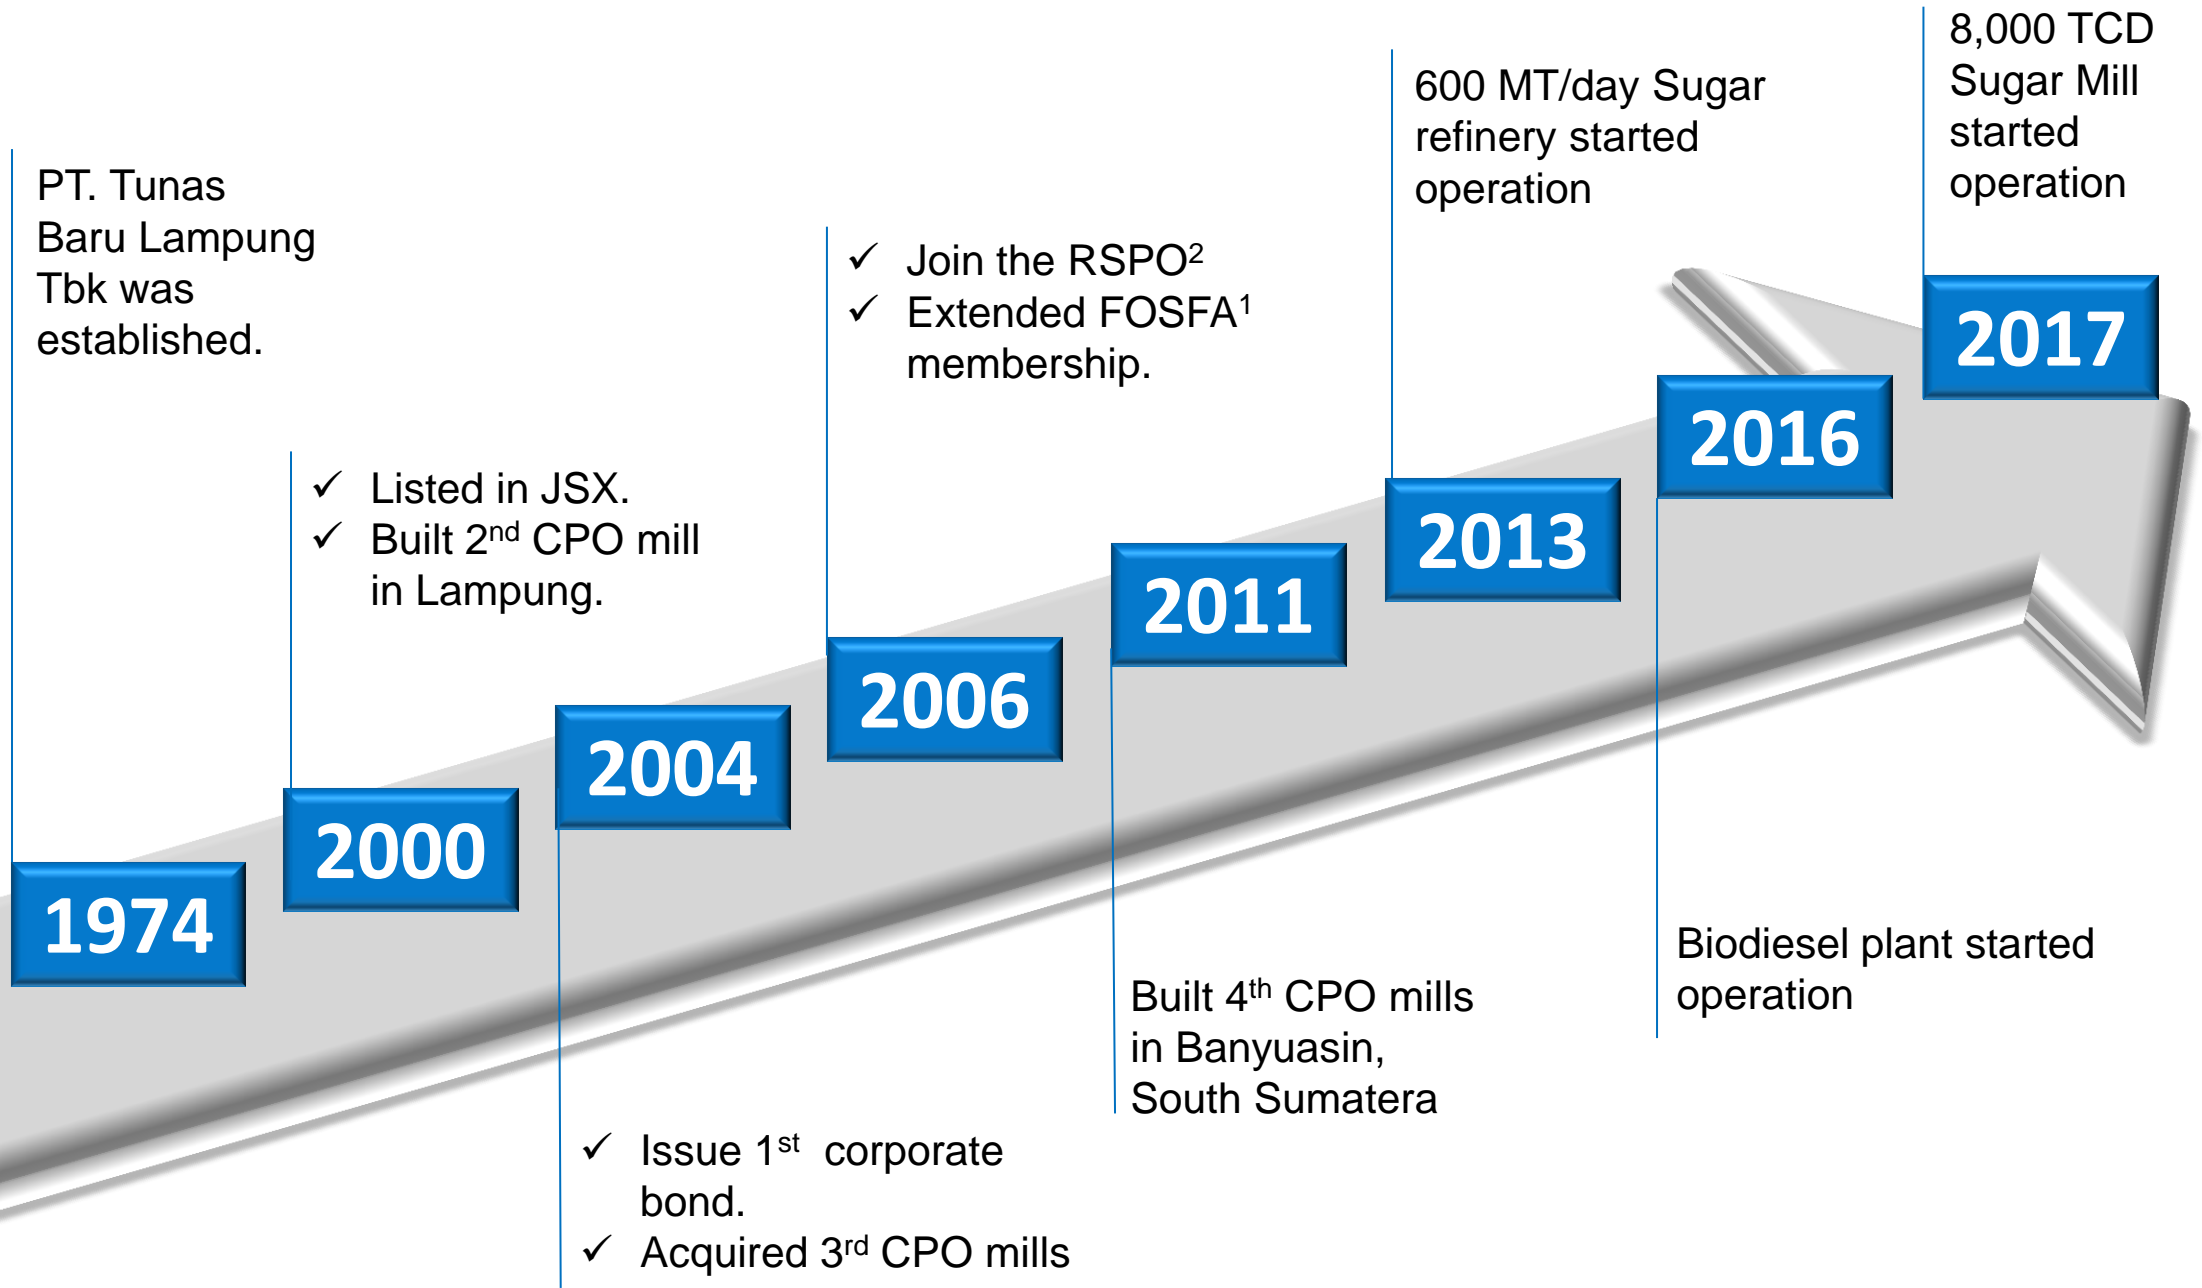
PT. Tunas Baru Lampung Tbk was established.

1974

✓ Listed in JSX.
✓ Built 2$^{nd}$ CPO mill in Lampung.

2000

2004

✓ Issue 1$^{st}$ corporate bond.
✓ Acquired 3$^{rd}$ CPO mills

✓ Join the RSPO$^{2}$
✓ Extended FOSFA$^{1}$ membership.

2006

2011

Built 4$^{th}$ CPO mills in Banyuasin, South Sumatera

600 MT/day Sugar refinery started operation

2013

2016

Biodiesel plant started operation

8,000 TCD Sugar Mill started operation

2017